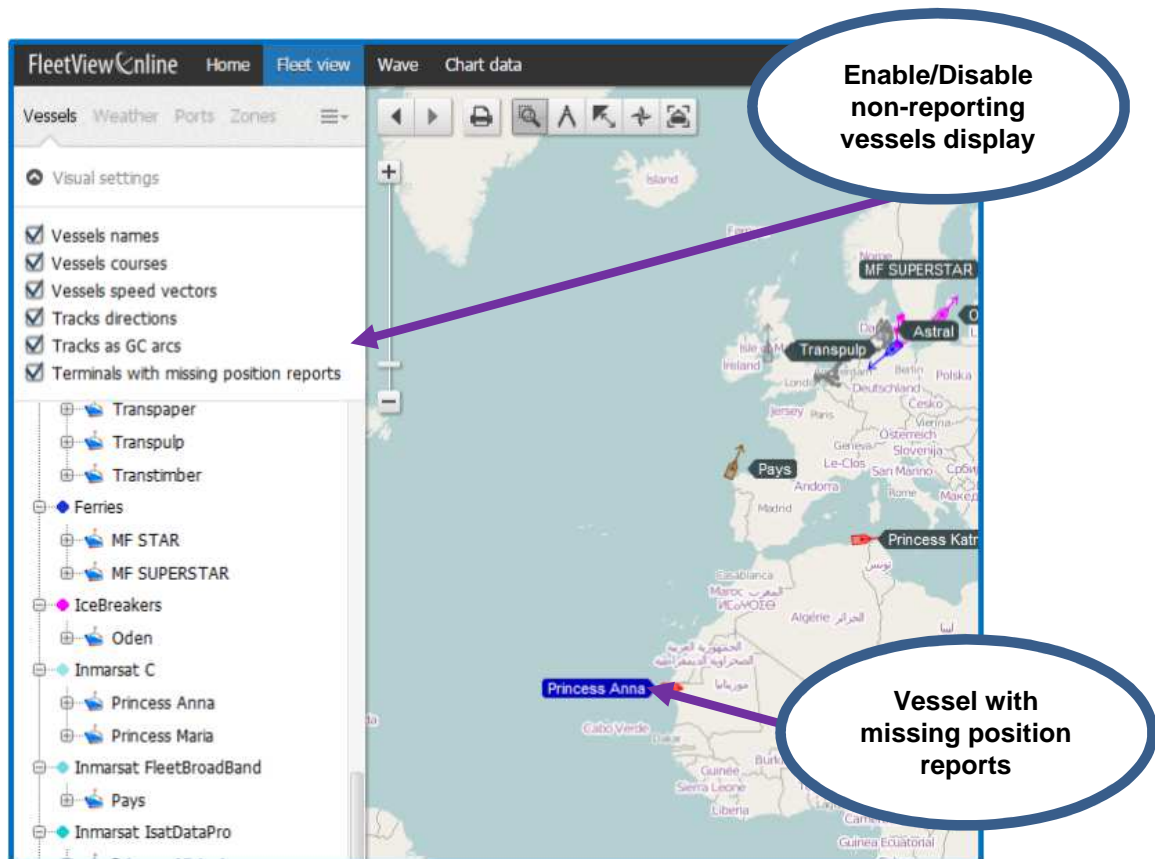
FleetViewOnline Home Fleet view Wave Chart data

Enable/Disable non-reporting vessels display

Vessels Weather Ports Zones

Visual settings

Vessels names
Vessels courses
Vessels speed vectors
Tracks directions
Tracks as GC arcs
Terminals with missing position reports

Transpaper
Transpulp
Transtimber
Ferries
MF STAR
MF SUPERSTAR
IceBreakers
Oden
Inmarsat C
Princess Anna
Princess Maria
Inmarsat FleetBroadBand
Pays
Inmarsat IsatDataPro

Ísland
MF SUPERSTAR
Astral
Transpulp
Ireland
Deutschland
Polska
Jersey
Česko
Österreich
Slovenija
Le-Clos
San Marino
Pays
Andorra
Madrid
Princess Katr
Casablanca
Algérie
Princess Anna
Cabo Verde
Guinée
Sierra Leone
Liberia
Guinea Ecuatorial

Vessel with missing position reports